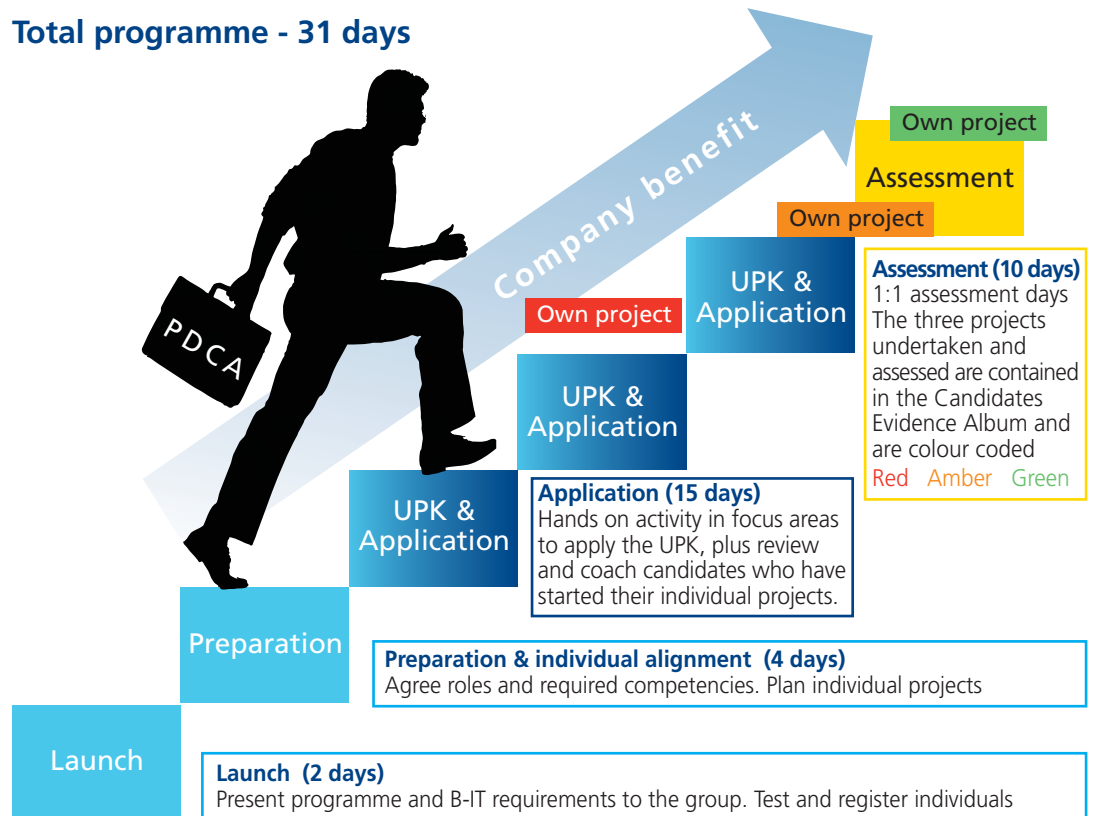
Total programme - 31 days

Company benefit

PDCA

Own project

Assessment

Own project

UPK & Application

Own project

UPK & Application

UPK & Application

Preparation

Launch

Assessment (10 days)
1:1 assessment days
The three projects undertaken and assessed are contained in the Candidates Evidence Album and are colour coded
Red Amber Green

Application (15 days)
Hands on activity in focus areas to apply the UPK, plus review and coach candidates who have started their individual projects.

Preparation & individual alignment (4 days)
Agree roles and required competencies. Plan individual projects

Launch (2 days)
Present programme and B-IT requirements to the group. Test and register individuals